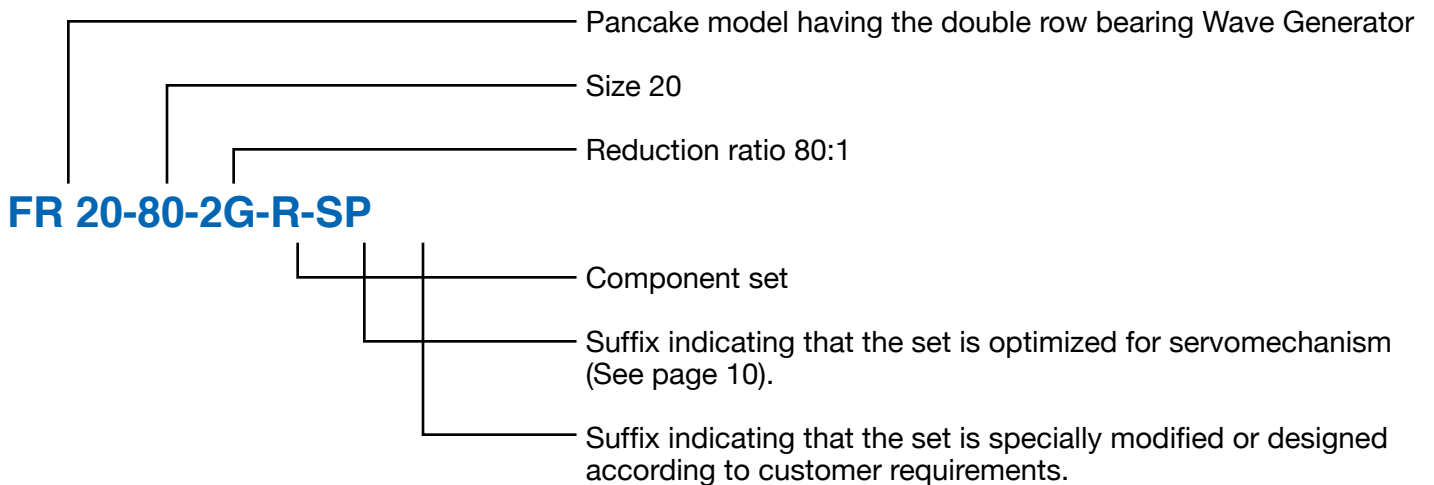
Pancake model having the double row bearing Wave Generator

Size 20

Reduction ratio 80:1

FR 20-80-2G-R-SP

Component set

Suffix indicating that the set is optimized for servomechanism (See page 10).

Suffix indicating that the set is specially modified or designed according to customer requirements.